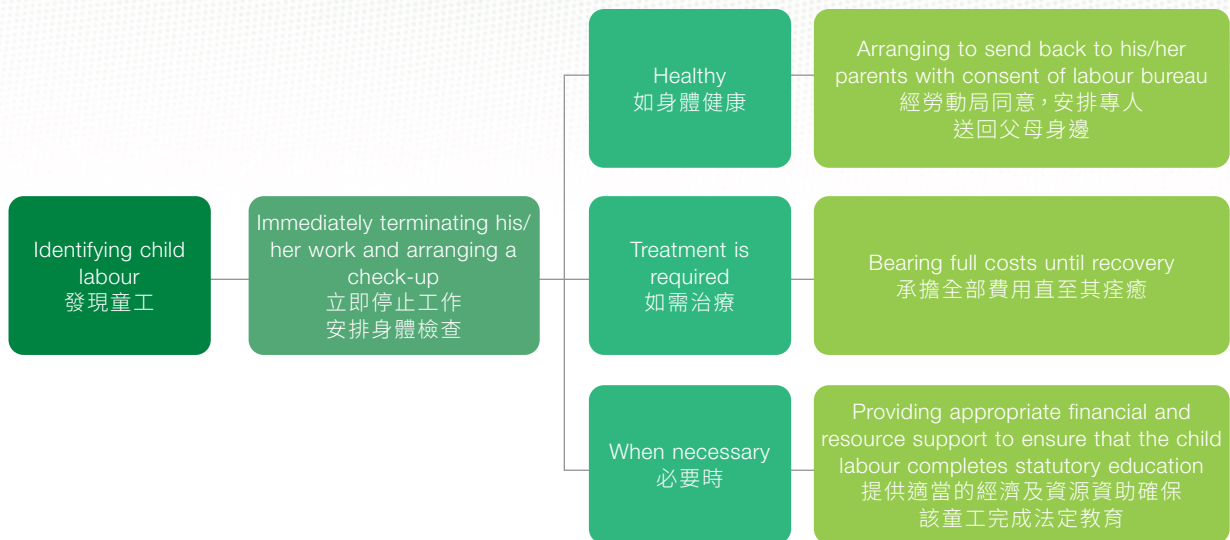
Identifying child labour
發現童工

Immediately terminating his/her work and arranging a check-up
立即停止工作
安排身體檢查

Healthy
如身體健康

Arranging to send back to his/her parents with consent of labour bureau
經勞動局同意，安排專人送回父母身邊

Treatment is required
如需治療

Bearing full costs until recovery
承擔全部費用直至其痊癒

When necessary
必要時

Providing appropriate financial and resource support to ensure that the child labour completes statutory education
提供適當的經濟及資源資助確保該童工完成法定教育